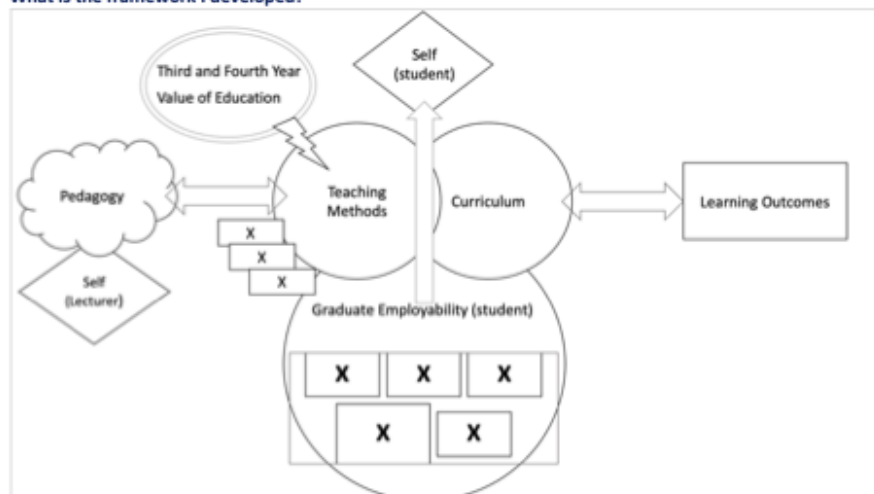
What is the framework I developed?

Third and Fourth Year Value of Education

Self (student)

Pedagogy

Teaching Methods

Curriculum

Learning Outcomes

X

X

X

Self (Lecturer)

Graduate Employability (student)

X

X

X

X

X